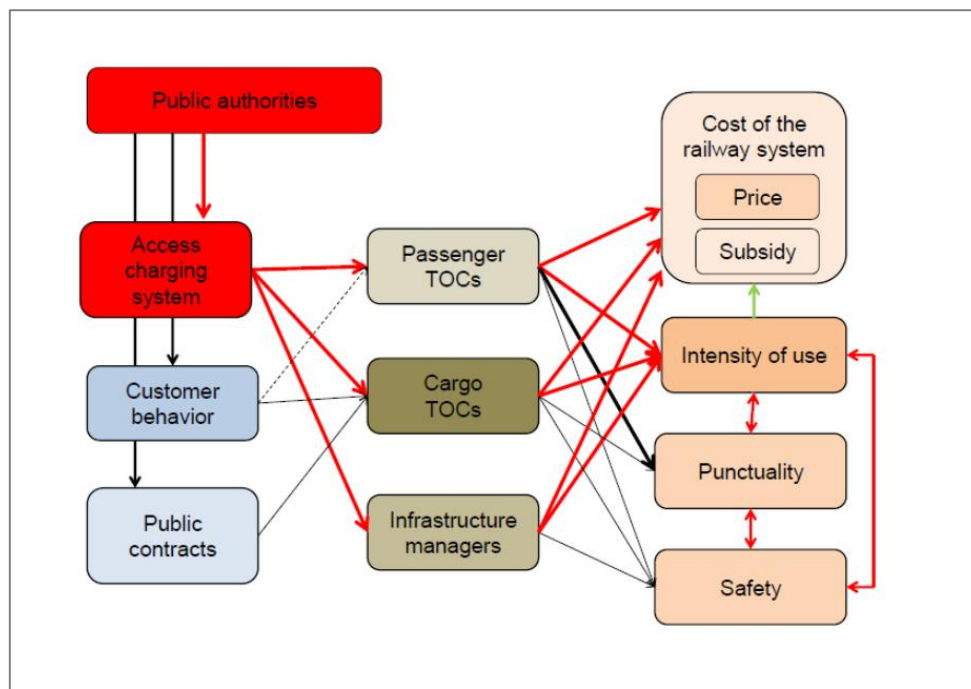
Public authorities

Access charging system

Customer behavior

Public contracts

Passenger TOCs

Cargo TOCs

Infrastructure managers

Cost of the railway system

Price

Subsidy

Intensity of use

Punctuality

Safety